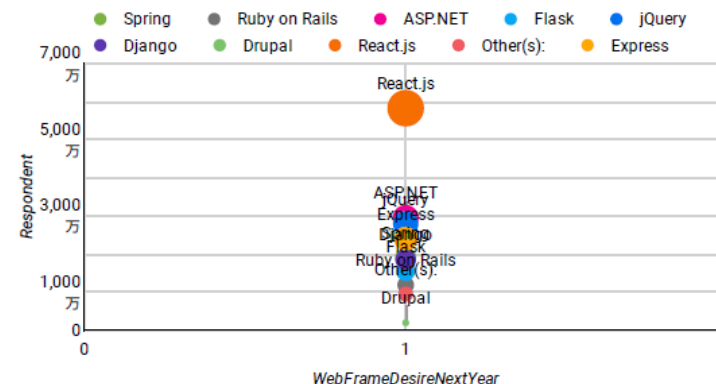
Spring Ruby on Rails ASP.NET Flask jQuery Django Drupal React.js Other(s): Express

7,000万
5,000万
3,000万
1,000万
0

Respondent

React.js
ASP.NET
jQuery
Express
Spring
Django
Flask
Ruby on Rails
Other(s):
Drupal

0
1

WebFrameDesireNextYear